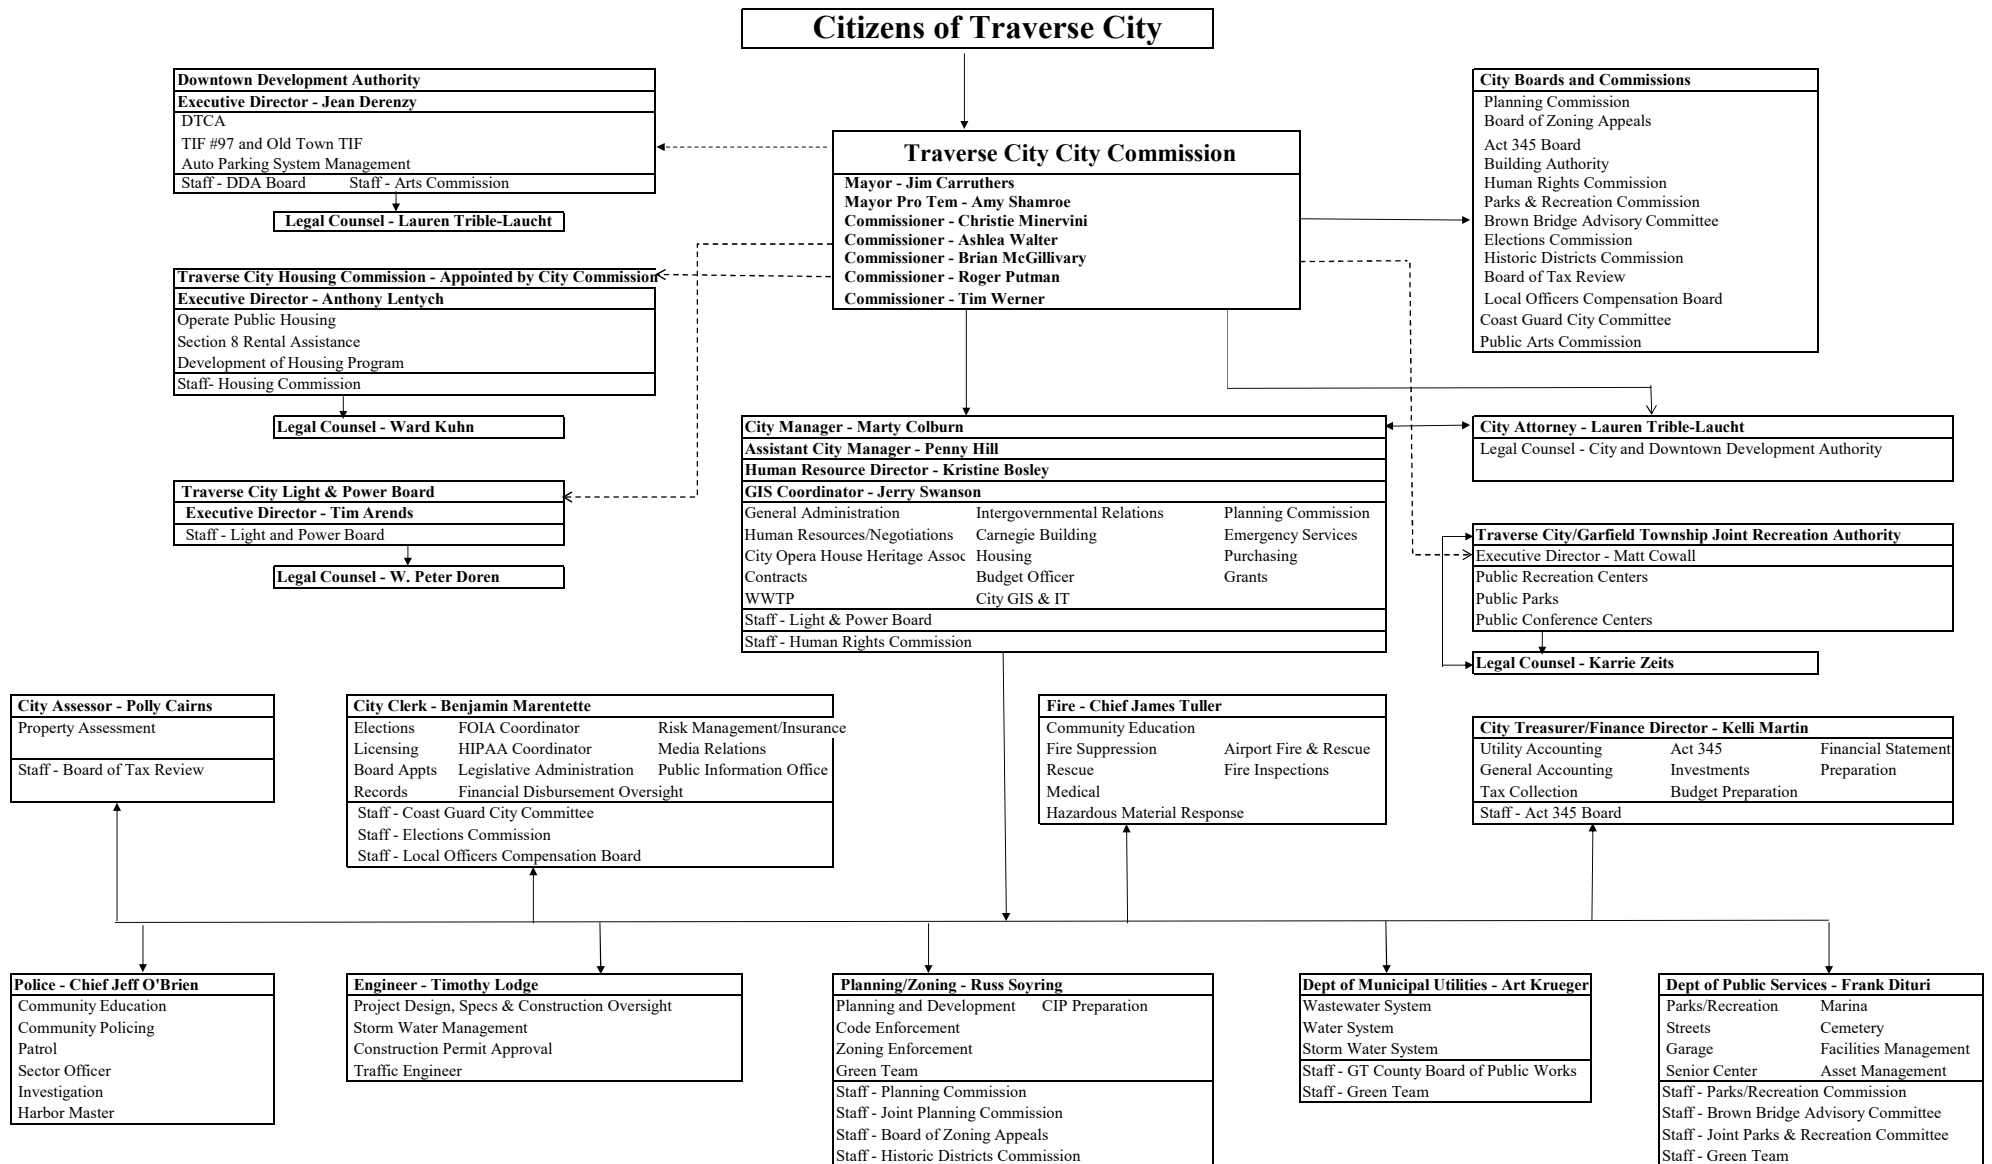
Citizens of Traverse City

Downtown Development Authority
Executive Director - Jean Derenzy
DTCA
TIF #97 and Old Town TIF
Auto Parking System Management
Staff - DDA Board Staff - Arts Commission

Legal Counsel - Lauren Trible-Laucht

Traverse City City Commission
Mayor - Jim Carruthers
Mayor Pro Tem - Amy Shamroe
Commissioner - Christie Minervini
Commissioner - Ashlea Walter
Commissioner - Brian McGillivary
Commissioner - Roger Putman
Commissioner - Tim Werner

City Boards and Commissions
Planning Commission
Board of Zoning Appeals
Act 345 Board
Building Authority
Human Rights Commission
Parks & Recreation Commission
Brown Bridge Advisory Committee
Elections Commission
Historic Districts Commission
Board of Tax Review
Local Officers Compensation Board
Coast Guard City Committee
Public Arts Commission

Traverse City Housing Commission - Appointed by City Commission
Executive Director - Anthony Lentych
Operate Public Housing
Section 8 Rental Assistance
Development of Housing Program
Staff- Housing Commission

Legal Counsel - Ward Kuhn

City Manager - Marty Colburn
Assistant City Manager - Penny Hill
Human Resource Director - Kristine Bosley
GIS Coordinator - Jerry Swanson
General Administration Intergovernmental Relations Planning Commission
Human Resources/Negotiations Carnegie Building Emergency Services
City Opera House Heritage Assoc Housing Purchasing
Contracts Budget Officer Grants
WWTP City GIS & IT
Staff - Light & Power Board
Staff - Human Rights Commission

City Attorney - Lauren Trible-Laucht
Legal Counsel - City and Downtown Development Authority

Traverse City Light & Power Board
Executive Director - Tim Arends
Staff - Light and Power Board

Legal Counsel - W. Peter Doren

Traverse City/Garfield Township Joint Recreation Authority
Executive Director - Matt Cowall
Public Recreation Centers
Public Parks
Public Conference Centers

Legal Counsel - Karrie Zeits

City Assessor - Polly Cairns
Property Assessment
Staff - Board of Tax Review

City Clerk - Benjamin Marentette
Elections FOIA Coordinator Risk Management/Insurance
Licensing HIPAA Coordinator Media Relations
Board Appts Legislative Administration Public Information Office
Records Financial Disbursement Oversight
Staff - Coast Guard City Committee
Staff - Elections Commission
Staff - Local Officers Compensation Board

Fire - Chief James Tuller
Community Education
Fire Suppression Airport Fire & Rescue
Rescue Fire Inspections
Medical
Hazardous Material Response

City Treasurer/Finance Director - Kelli Martin
Utility Accounting Act 345 Financial Statement
General Accounting Investments Preparation
Tax Collection Budget Preparation
Staff - Act 345 Board

Police - Chief Jeff O'Brien
Community Education
Community Policing
Patrol
Sector Officer
Investigation
Harbor Master

Engineer - Timothy Lodge
Project Design, Specs & Construction Oversight
Storm Water Management
Construction Permit Approval
Traffic Engineer

Planning/Zoning - Russ Soyring
Planning and Development CIP Preparation
Code Enforcement
Zoning Enforcement
Green Team
Staff - Planning Commission
Staff - Joint Planning Commission
Staff - Board of Zoning Appeals
Staff - Historic Districts Commission

Dept of Municipal Utilities - Art Krueger
Wastewater System
Water System
Storm Water System
Staff - GT County Board of Public Works
Staff - Green Team

Dept of Public Services - Frank Dituri
Parks/Recreation Marina
Streets Cemetery
Garage Facilities Management
Senior Center Asset Management
Staff - Parks/Recreation Commission
Staff - Brown Bridge Advisory Committee
Staff - Joint Parks & Recreation Committee
Staff - Green Team